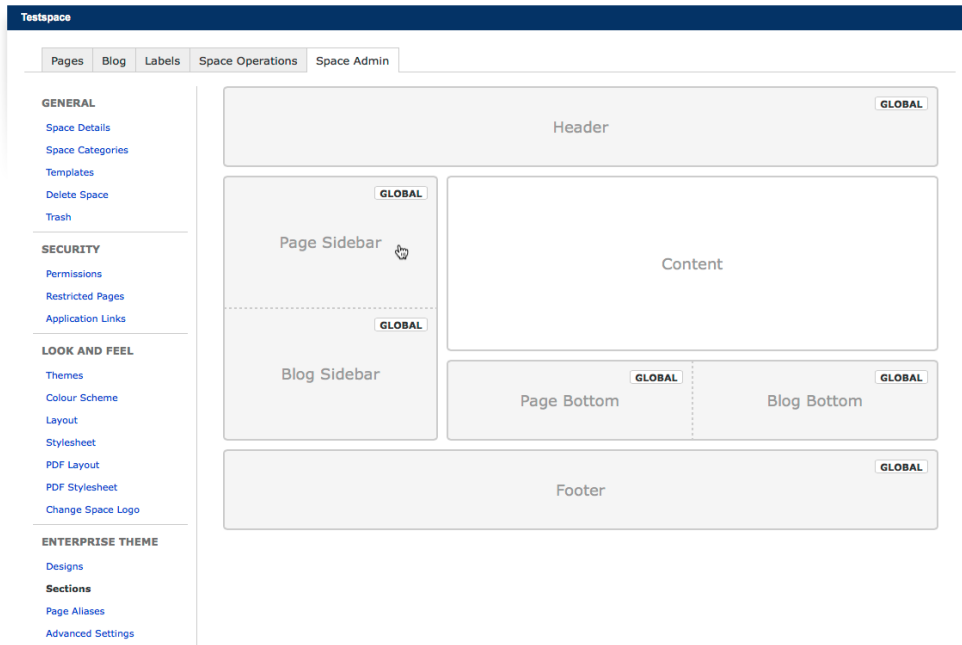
Testspace

Pages | Blog | Labels | Space Operations | Space Admin

GENERAL
Space Details
Space Categories
Templates
Delete Space
Trash

SECURITY
Permissions
Restricted Pages
Application Links

LOOK AND FEEL
Themes
Colour Scheme
Layout
Stylesheet
PDF Layout
PDF Stylesheet
Change Space Logo

ENTERPRISE THEME
Designs
Sections
Page Aliases
Advanced Settings

GLOBAL
Header

GLOBAL
Page Sidebar

Content

GLOBAL
Blog Sidebar

GLOBAL
Page Bottom

GLOBAL
Blog Bottom

GLOBAL
Footer